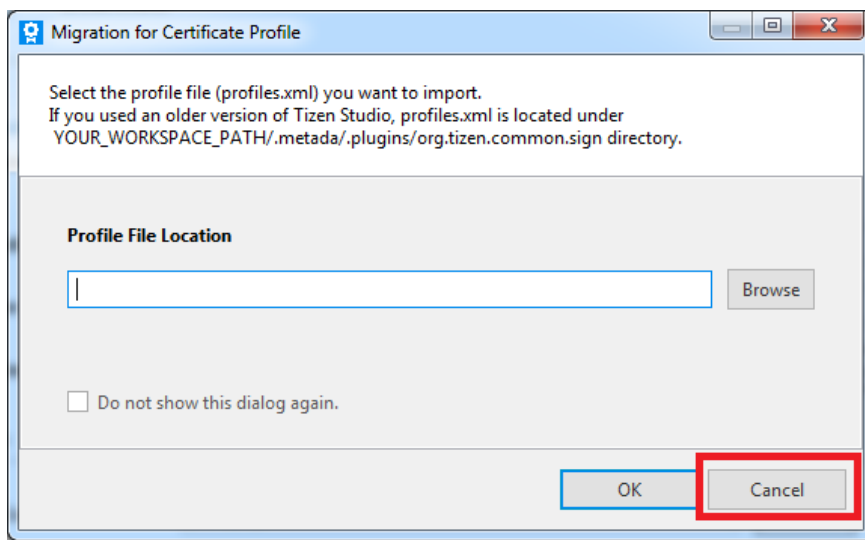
Migration for Certificate Profile

Select the profile file (profiles.xml) you want to import.
If you used an older version of Tizen Studio, profiles.xml is located under
YOUR_WORKSPACE_PATH/.metada/.plugins/org.tizen.common.sign directory.

Profile File Location

Browse

Do not show this dialog again.

OK

Cancel